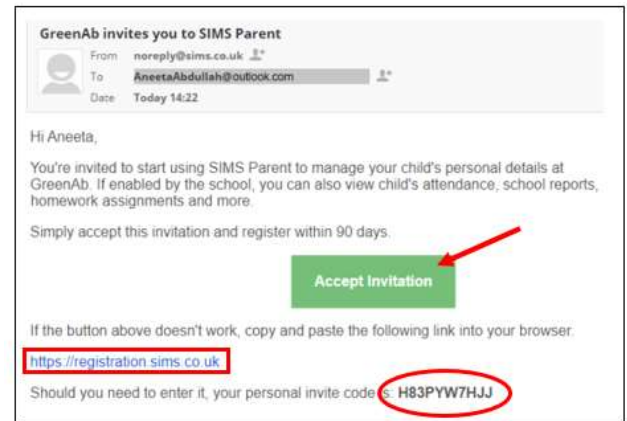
GreenAb invites you to SIMS Parent

From noreply@sims.co.uk
To AneetaAbdullah@outlook.com
Date Today 14:22

Hi Aneeta,

You're invited to start using SIMS Parent to manage your child's personal details at GreenAb. If enabled by the school, you can also view child's attendance, school reports, homework assignments and more.

Simply accept this invitation and register within 90 days.

Accept Invitation

If the button above doesn't work, copy and paste the following link into your browser.

https://registration.sims.co.uk

Should you need to enter it, your personal invite code is: H83PYW7HJJ